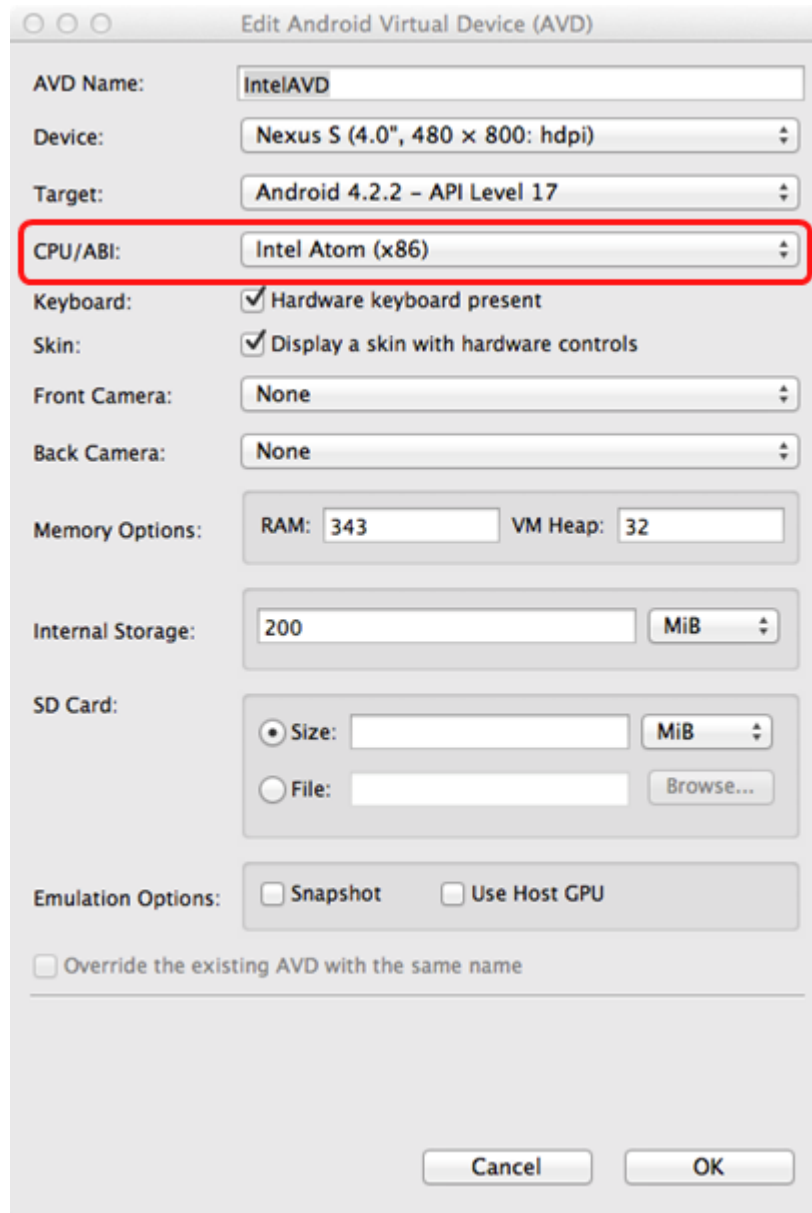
Edit Android Virtual Device (AVD)

AVD Name: IntelAVD

Device: Nexus S (4.0", 480 × 800: hdpi)

Target: Android 4.2.2 – API Level 17

CPU/ABI: Intel Atom (x86)

Keyboard: Hardware keyboard present

Skin: Display a skin with hardware controls

Front Camera: None

Back Camera: None

Memory Options: RAM: 343 VM Heap: 32

Internal Storage: 200 MiB

SD Card:
Size: MiB
File: Browse...

Emulation Options: Snapshot Use Host GPU

Override the existing AVD with the same name

Cancel OK